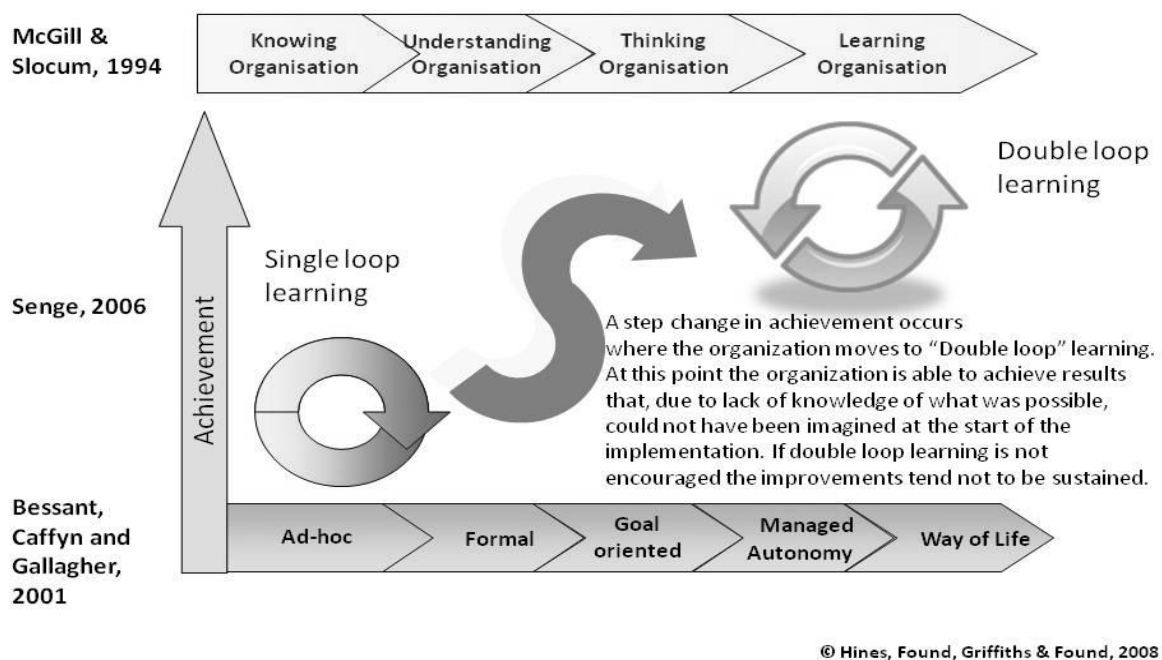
McGill & Slocum, 1994

Knowing Organisation

Understanding Organisation

Thinking Organisation

Learning Organisation

Double loop learning

Single loop learning

Senge, 2006

Achievement

A step change in achievement occurs where the organization moves to "Double loop" learning. At this point the organization is able to achieve results that, due to lack of knowledge of what was possible, could not have been imagined at the start of the implementation. If double loop learning is not encouraged the improvements tend not to be sustained.

Bessant, Caffyn and Gallagher, 2001

Ad-hoc

Formal

Goal oriented

Managed Autonomy

Way of Life

© Hines, Found, Griffiths & Found, 2008